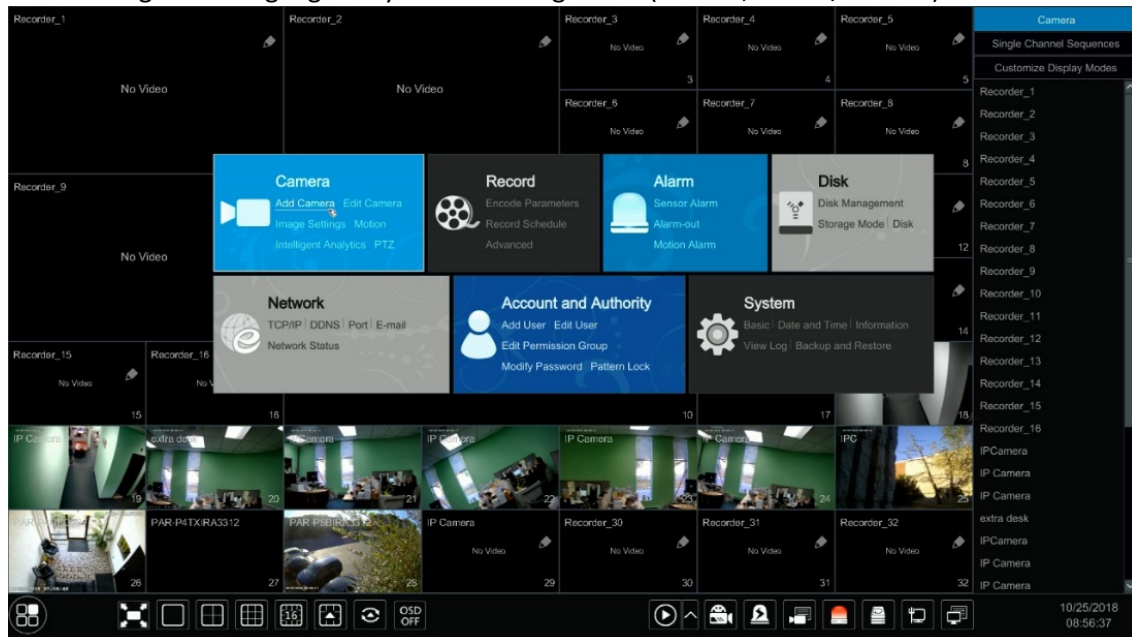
Recorder_1
No Video
Recorder_2
No Video
Recorder_3
No Video
3
Recorder_4
No Video
4
Recorder_5
No Video
5
Recorder_6
No Video
Recorder_7
No Video
Recorder_8
No Video
8
Recorder_9
No Video
12
14
Recorder_15
No Video
15
Recorder_16
No V
16
10
17
18

Camera
Add Camera Edit Camera
Image Settings Motion
Intelligent Analytics PTZ

Record
Encode Parameters
Record Schedule
Advanced

Alarm
Sensor Alarm
Alarm-out
Motion Alarm

Disk
Disk Management
Storage Mode | Disk

Network
TCP/IP | DDNS | Port | E-mail
Network Status

Account and Authority
Add User | Edit User
Edit Permission Group
Modify Password | Pattern Lock

System
Basic | Date and Time | Information
View Log | Backup and Restore

IP Camera 19
extra desk 20
IP Camera 21
IP Camera 22
IP Camera 23
IP Camera 24
IPC 25
26
PAR-P4TXIRA3312 27
PAR-P6BIRA3312 28
IP Camera No Video 29
Recorder_30 No Video 30
Recorder_31 No Video 31
Recorder_32 No Video 32

Camera
Single Channel Sequences
Customize Display Modes
Recorder_1
Recorder_2
Recorder_3
Recorder_4
Recorder_5
Recorder_6
Recorder_7
Recorder_8
Recorder_9
Recorder_10
Recorder_11
Recorder_12
Recorder_13
Recorder_14
Recorder_15
Recorder_16
IPCamera
IP Camera
IP Camera
extra desk
IPCamera
IP Camera
IP Camera

16
OSD OFF
10/25/2018
08:56:37